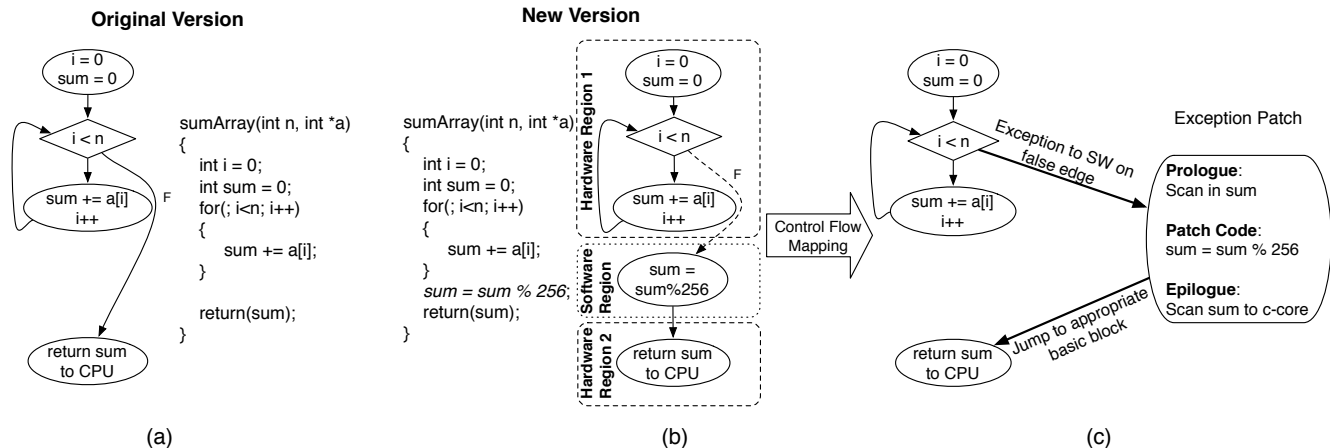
Original Version

i = 0
sum = 0

i < n

sum += a[i]
i++

F

return sum
to CPU

sumArray(int n, int *a)
{
int i = 0;
int sum = 0;
for(; i<n; i++)
{
sum += a[i];
}

return(sum);
}

(a)

New Version

sumArray(int n, int *a)
{
int i = 0;
int sum = 0;
for(; i<n; i++)
{
sum += a[i];
}
*sum = sum % 256*;
return(sum);
}

Hardware Region 1

i = 0
sum = 0

i < n

F

sum += a[i]
i++

Software Region

sum =
sum%256

Hardware Region 2

return sum
to CPU

(b)

Control Flow Mapping

i = 0
sum = 0

i < n

sum += a[i]
i++

return sum
to CPU

Exception to SW on false edge

Jump to appropriate basic block

Exception Patch

**Prologue**:
Scan in sum

**Patch Code**:
sum = sum % 256

**Epilogue**:
Scan sum to c-core

(c)